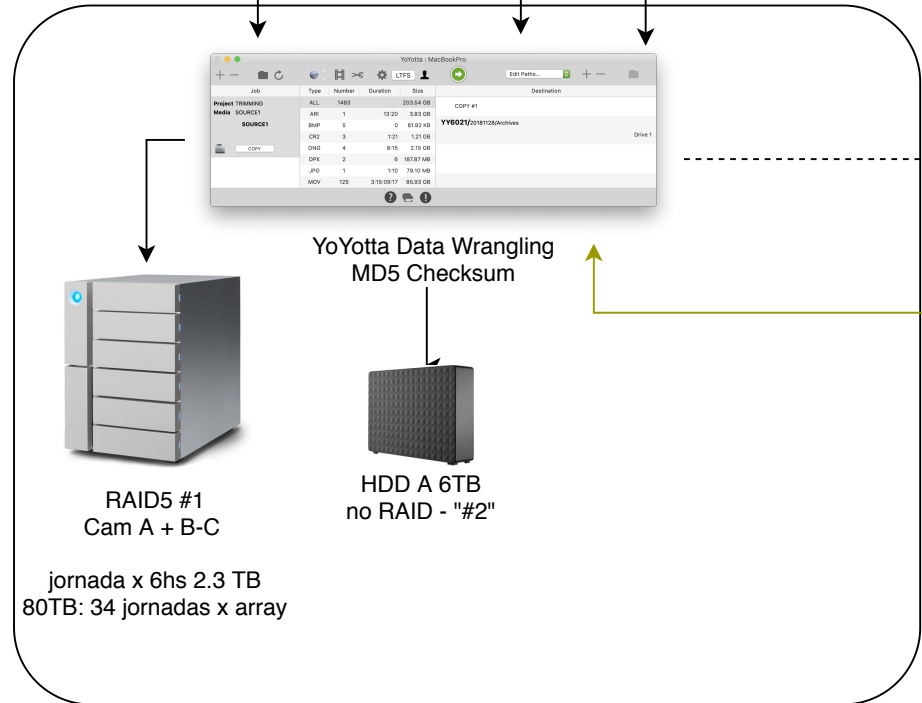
YoYotta : MacBookPro

LTFS

Edit Paths...

Job

Project TRIMMING
Media SOURCE1
SOURCE1

COPY

| Type | Number | Duration | Size |
|---|---|---|---|
| ALL | 1483 | | 203.54 GB |
| ARI | 1 | 13:20 | 3.83 GB |
| BMP | 5 | 0 | 61.82 KB |
| CR2 | 3 | 1:21 | 1.21 GB |
| DNG | 4 | 8:15 | 2.15 GB |
| DPX | 2 | 6 | 167.87 MB |
| JPG | 1 | 1:10 | 79.10 MB |
| MOV | 125 | 3:15:09:17 | 85.93 GB |

Destination

COPY #1

YY6021/20181128/Archives

Drive 1

YoYotta Data Wrangling
MD5 Checksum

RAID5 #1
Cam A + B-C

jornada x 6hs 2.3 TB
80TB: 34 jornadas x array

HDD A 6TB
no RAID - "#2"